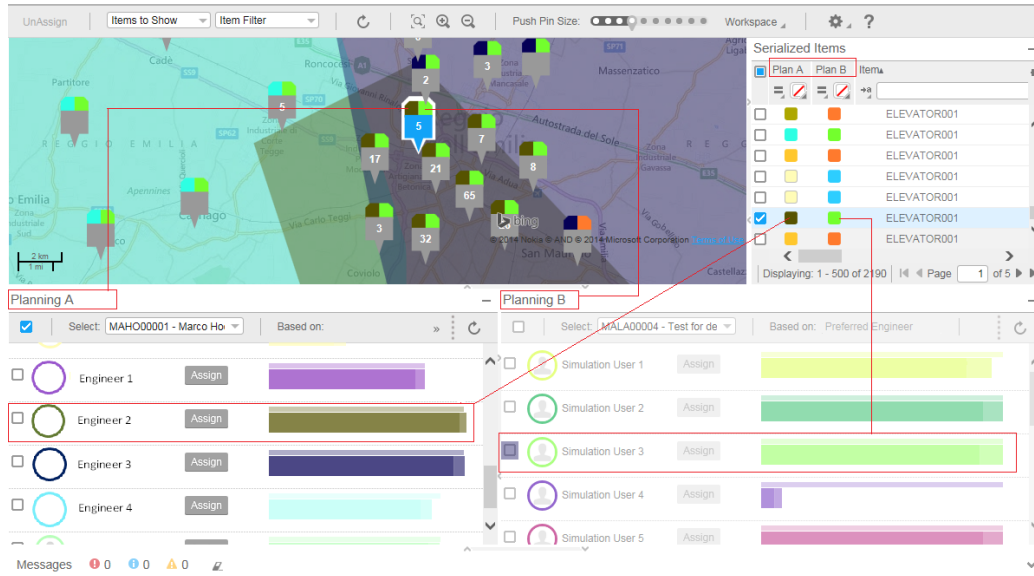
UnAssign Items to Show Item Filter Push Pin Size: Workspace ?

Cade
Roncocesi
Partitore
Massenzatico
5
3
2
REGGIO EMILIA
Autostrada del Sole
5
7
17
21
8
Emilia
Apennines
65
Cavriago
Via Carlo Teggi
3
32
2 km
1 mi
Coviolo
San Mauri
© 2014 Nokia © AND © 2014 Microsoft Corporation

Serialized Items

| | Plan A | Plan B | Item |
|---|---|---|---|
| | | | ELEVATOR001 |
| | | | ELEVATOR001 |
| | | | ELEVATOR001 |
| | | | ELEVATOR001 |
| | | | ELEVATOR001 |
| | | | ELEVATOR001 |
| | | | ELEVATOR001 |

Displaying: 1 - 500 of 2190 Page 1 of 5

Planning A
Select: MAHO00001 - Marco Ho Based on:
Engineer 1 Assign
Engineer 2 Assign
Engineer 3 Assign
Engineer 4 Assign

Planning B
Select: MALA00004 - Test for de Based on: Preferred Engineer
Simulation User 1 Assign
Simulation User 2 Assign
Simulation User 3 Assign
Simulation User 4 Assign
Simulation User 5 Assign

Messages 0 0 0